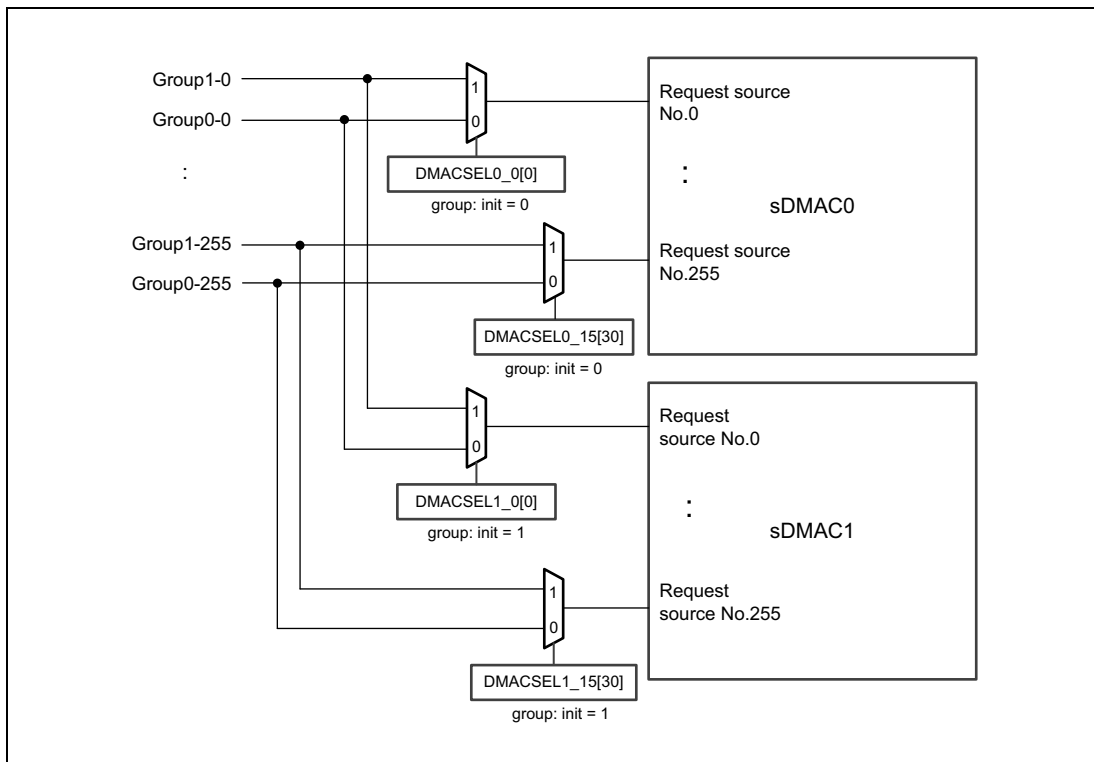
Group1-0
Group0-0
:
Group1-255
Group0-255

1
0
DMACSEL0_0[0]
group: init = 0

1
0
DMACSEL0_15[30]
group: init = 0

Request source No.0
:
sDMAC0
Request source No.255

1
0
DMACSEL1_0[0]
group: init = 1

1
0
DMACSEL1_15[30]
group: init = 1

Request source No.0
:
sDMAC1
Request source No.255